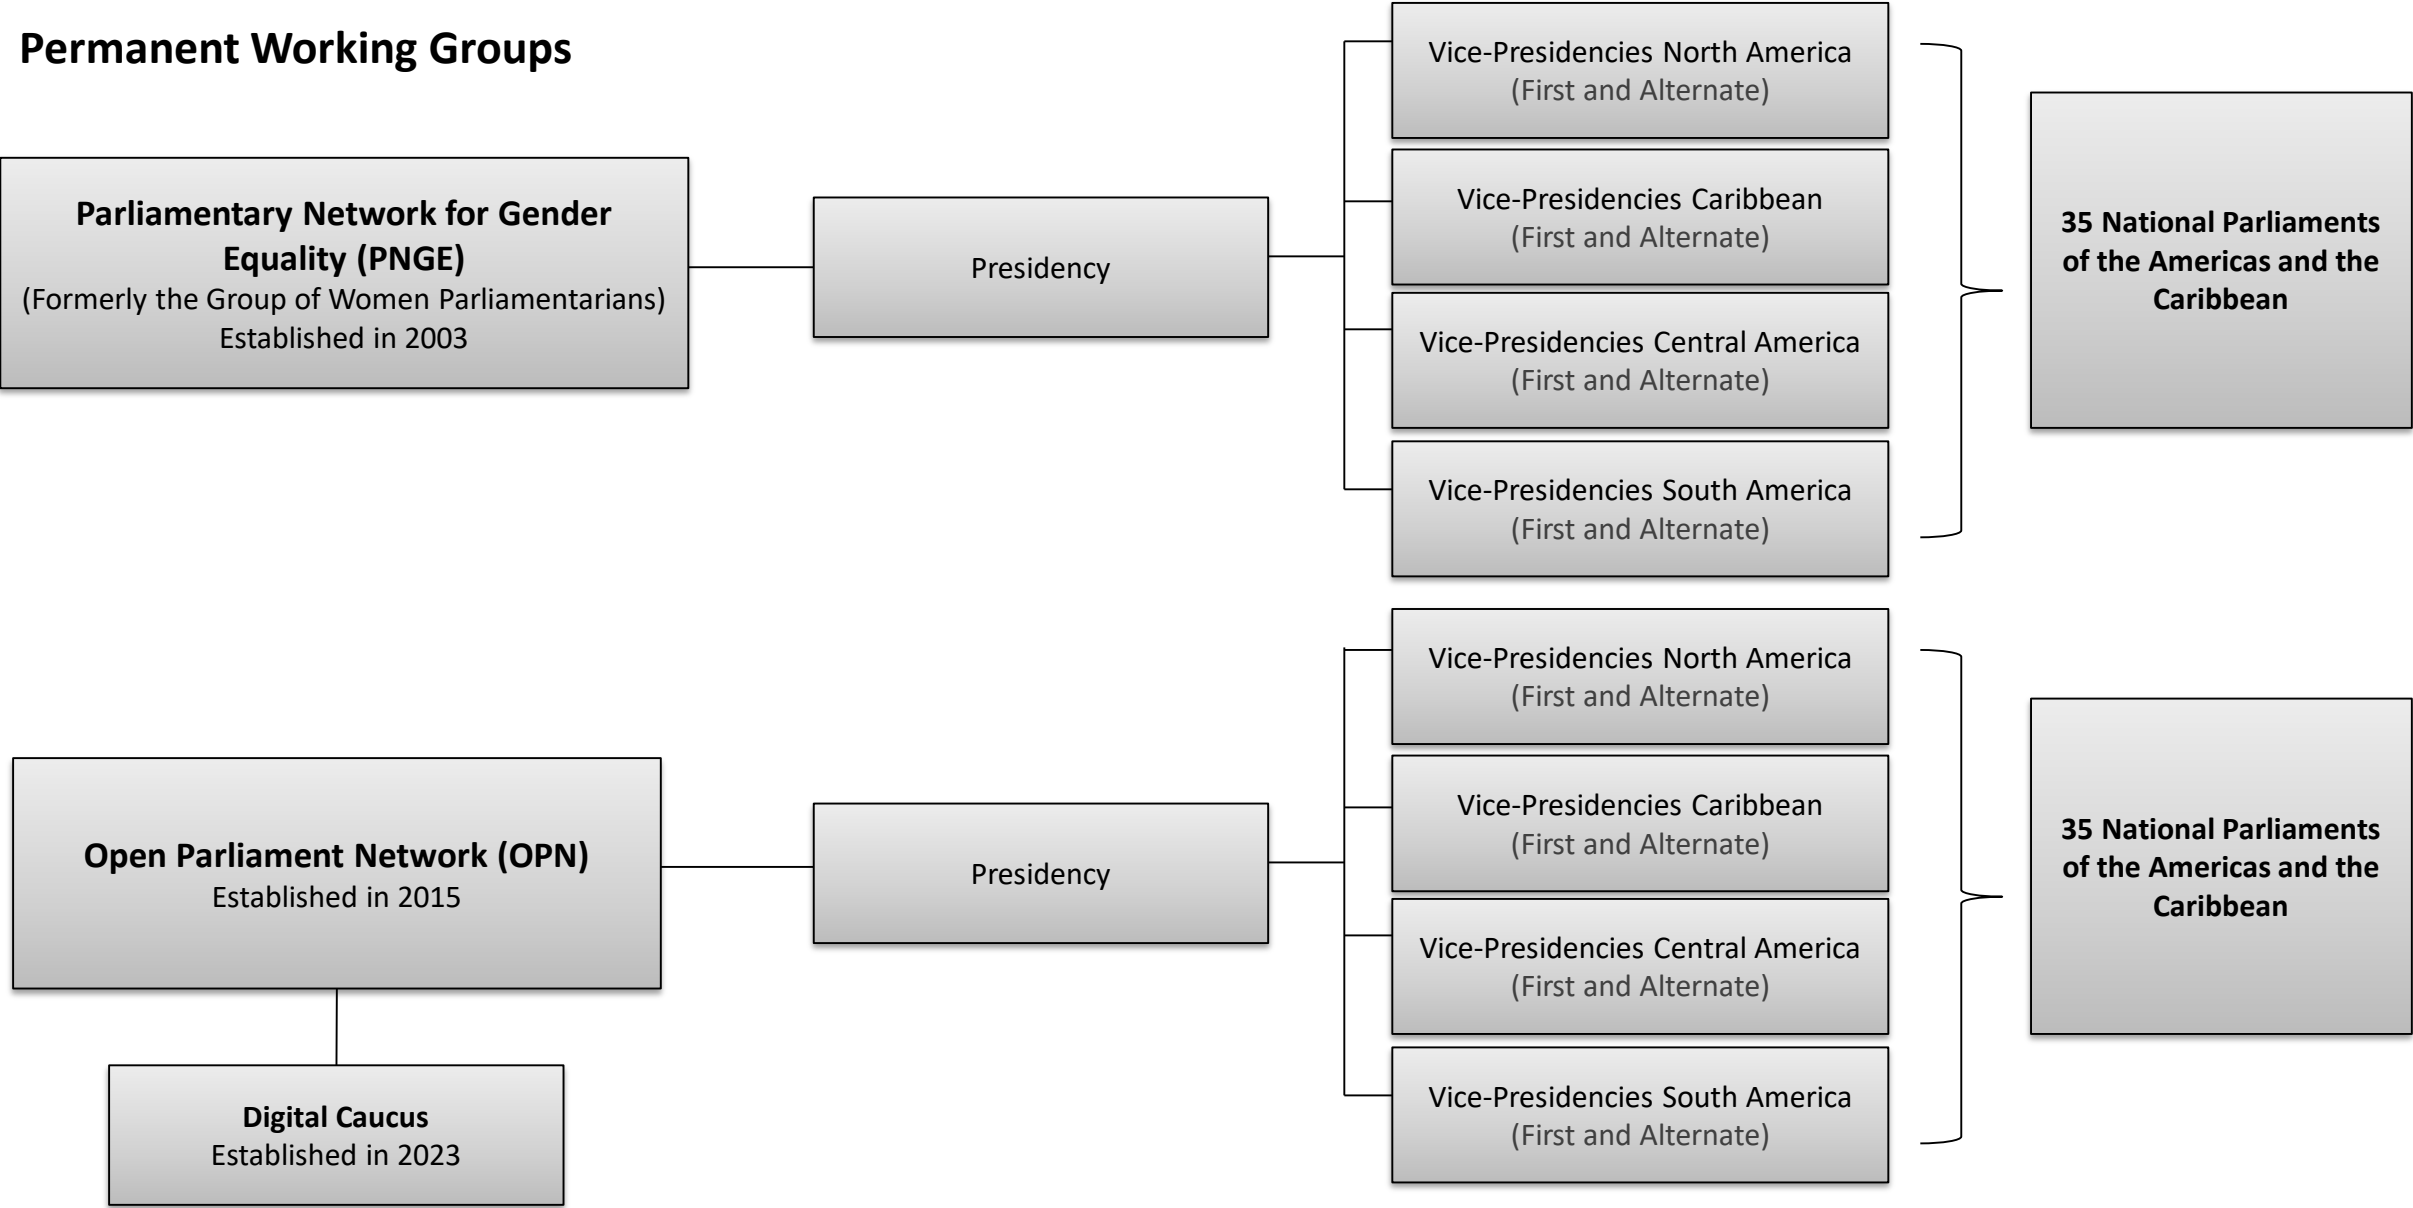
Permanent Working Groups

Parliamentary Network for Gender Equality (PNGE)
(Formerly the Group of Women Parliamentarians)
Established in 2003

Presidency

Vice-Presidencies North America
(First and Alternate)

Vice-Presidencies Caribbean
(First and Alternate)

Vice-Presidencies Central America
(First and Alternate)

Vice-Presidencies South America
(First and Alternate)

35 National Parliaments of the Americas and the Caribbean

Open Parliament Network (OPN)
Established in 2015

Digital Caucus
Established in 2023

Presidency

Vice-Presidencies North America
(First and Alternate)

Vice-Presidencies Caribbean
(First and Alternate)

Vice-Presidencies Central America
(First and Alternate)

Vice-Presidencies South America
(First and Alternate)

35 National Parliaments of the Americas and the Caribbean